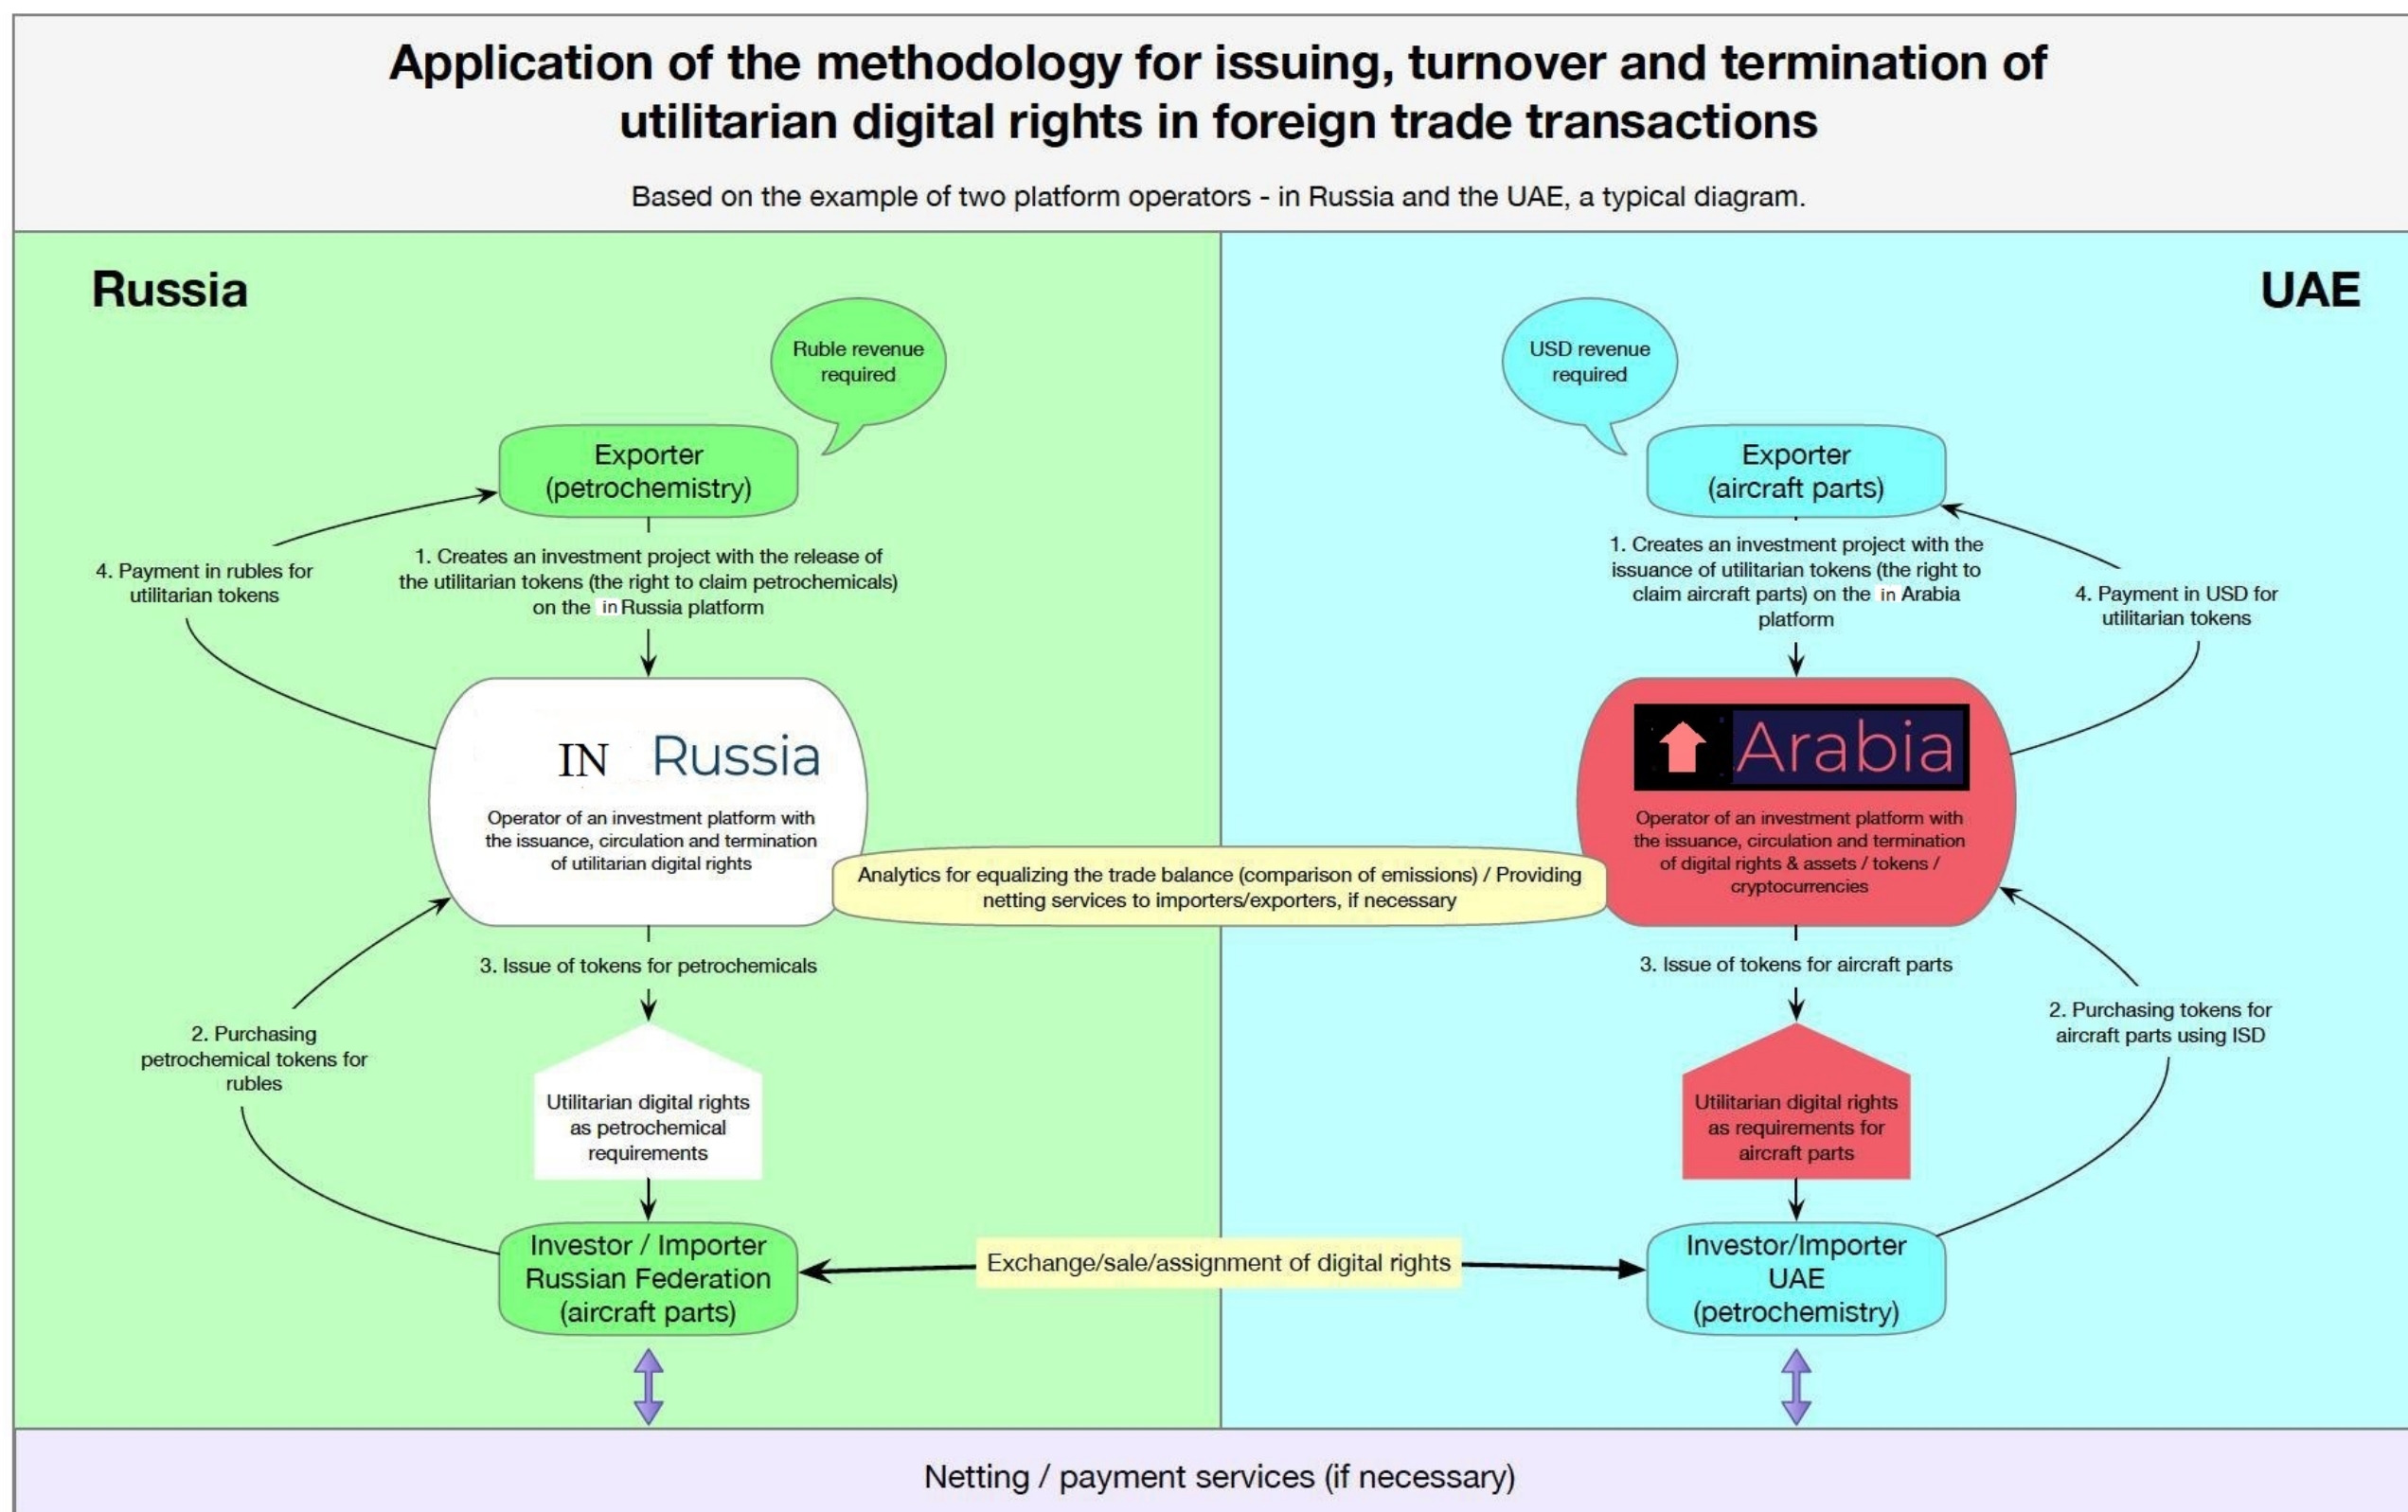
Application of the methodology for issuing, turnover and termination of utilitarian digital rights in foreign trade transactions

Based on the example of two platform operators - in Russia and the UAE, a typical diagram.

Russia

UAE

Ruble revenue required

Exporter (petrochemistry)

4. Payment in rubles for utilitarian tokens

1. Creates an investment project with the release of the utilitarian tokens (the right to claim petrochemicals) on the in Russia platform

IN Russia

Operator of an investment platform with the issuance, circulation and termination of utilitarian digital rights

USD revenue required

Exporter (aircraft parts)

1. Creates an investment project with the issuance of utilitarian tokens (the right to claim aircraft parts) on the in Arabia platform

4. Payment in USD for utilitarian tokens

Arabia

Operator of an investment platform with the issuance, circulation and termination of digital rights & assets / tokens / cryptocurrencies

Analytics for equalizing the trade balance (comparison of emissions) / Providing netting services to importers/exporters, if necessary

3. Issue of tokens for petrochemicals

2. Purchasing petrochemical tokens for rubles

Utilitarian digital rights as petrochemical requirements

3. Issue of tokens for aircraft parts

2. Purchasing tokens for aircraft parts using ISD

Utilitarian digital rights as requirements for aircraft parts

Investor / Importer Russian Federation (aircraft parts)

Exchange/sale/assignment of digital rights

Investor/Importer UAE (petrochemistry)

Netting / payment services (if necessary)